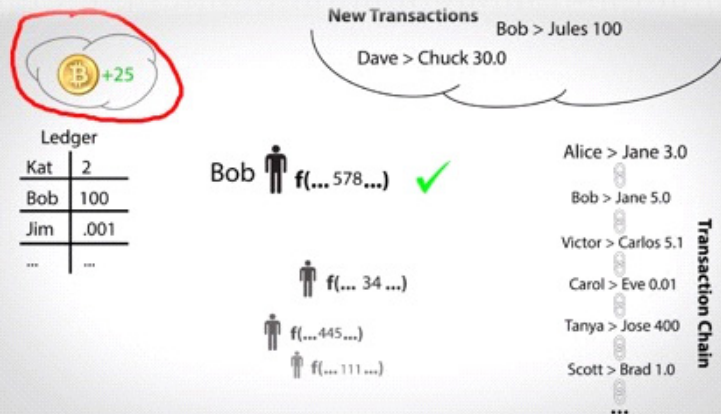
+25

New Transactions
Bob > Jules 100
Dave > Chuck 30.0

Ledger

| Kat | 2 |
|---|---|
| Bob | 100 |
| Jim | .001 |
| ... | ... |

Bob f(... 578 ...)

f(... 34 ...)

f(...445...)

f(... 111 ...)

Alice > Jane 3.0
Bob > Jane 5.0
Victor > Carlos 5.1
Carol > Eve 0.01
Tanya > Jose 400
Scott > Brad 1.0
...

Transaction Chain